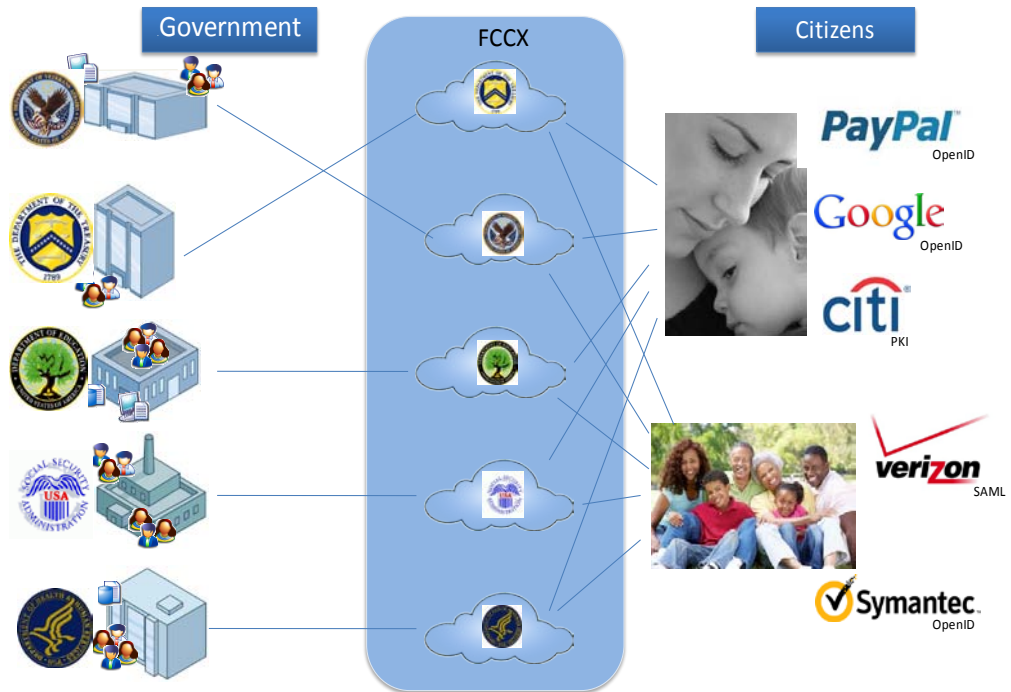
Government

FCCX

Citizens

PayPal
OpenID

Google
OpenID

citi
PKI

verizon
SAML

Symantec.
OpenID

THE DEPARTMENT OF THE TREASURY
1789

DEPARTMENT OF EDUCATION
UNITED STATES OF AMERICA

SOCIAL SECURITY ADMINISTRATION
USA